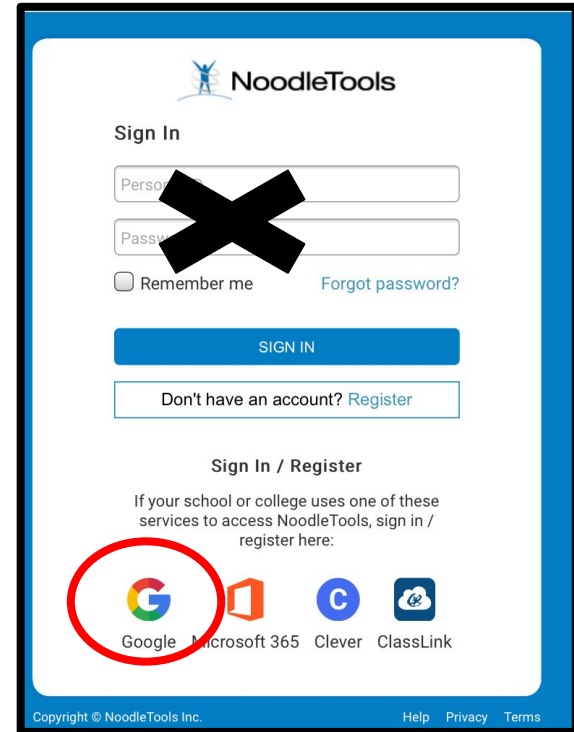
NoodleTools

Sign In

Perso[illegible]

Passw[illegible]

Remember me

Forgot password?

SIGN IN

Don't have an account? Register

Sign In / Register

If your school or college uses one of these services to access NoodleTools, sign in / register here:

Google

Microsoft 365

Clever

ClassLink

Copyright © NoodleTools Inc.

Help Privacy Terms